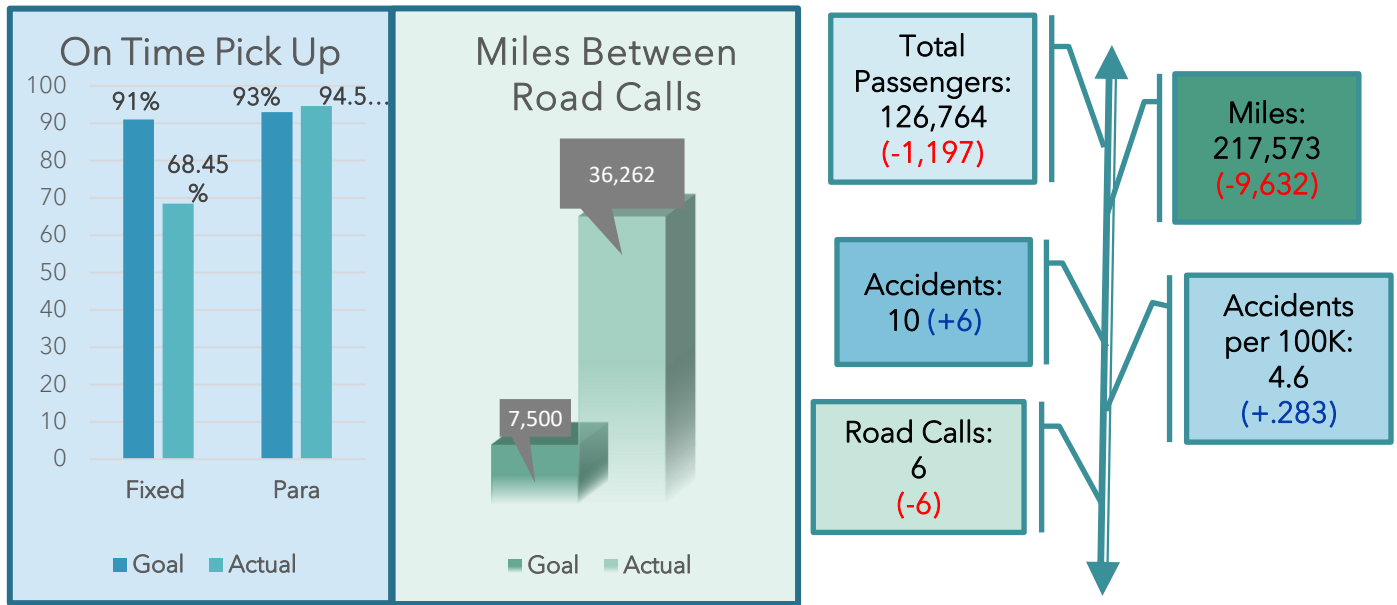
On Time Pick Up

100
90
80
70
60
50
40
30
20
10
0

91%
68.45 %
93%
94.5...

Fixed
Para

Goal
Actual

Miles Between Road Calls

36,262
7,500

Goal
Actual

Total Passengers: 126,764 (-1,197)

Miles: 217,573 (-9,632)

Accidents: 10 (+6)

Accidents per 100K: 4.6 (+.283)

Road Calls: 6 (-6)